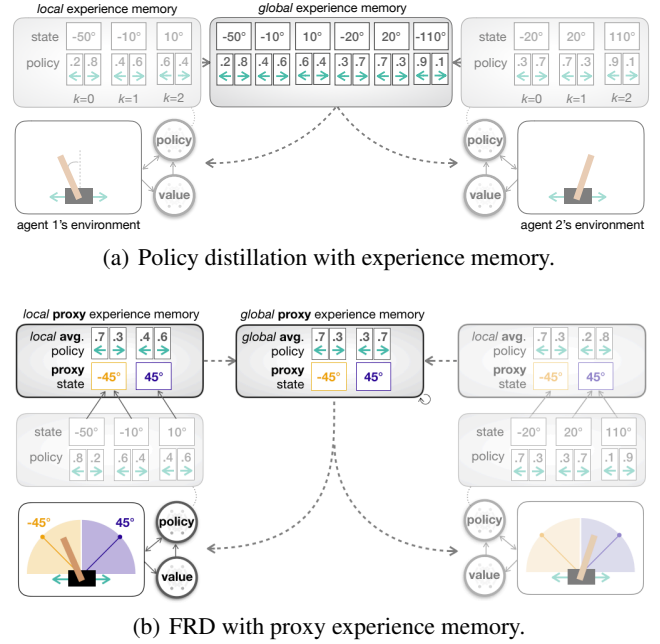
*local* experience memory

| state | -50° | -10° | 10° |
|---|---|---|---|
| policy | .2 .8 | .4 .6 | .6 .4 |
| | $k$=0 | $k$=1 | $k$=2 |

*global* experience memory

| -50° | -10° | 10° | -20° | 20° | -110° |
|---|---|---|---|---|---|
| .2 .8 | .4 .6 | .6 .4 | .3 .7 | .7 .3 | .9 .1 |

| state | -20° | 20° | 110° |
|---|---|---|---|
| policy | .3 .7 | .7 .3 | .9 .1 |
| | $k$=0 | $k$=1 | $k$=2 |

policy

value

agent 1's environment

policy

value

agent 2's environment

(a) Policy distillation with experience memory.

*local* **proxy** experience memory

*local* **avg.** policy .7 .3 .4 .6

**proxy** state -45° 45°

| state | -50° | -10° | 10° |
|---|---|---|---|
| policy | .8 .2 | .6 .4 | .4 .6 |

*global* **proxy** experience memory

*global* **avg.** policy .7 .3 .3 .7

**proxy** state -45° 45°

*local* **avg.** policy .7 .3 .2 .8

**proxy** state -45° 45°

| state | -20° | 20° | 110° |
|---|---|---|---|
| policy | .7 .3 | .3 .7 | .1 .9 |

-45°

45°

policy

value

policy

value

(b) FRD with proxy experience memory.